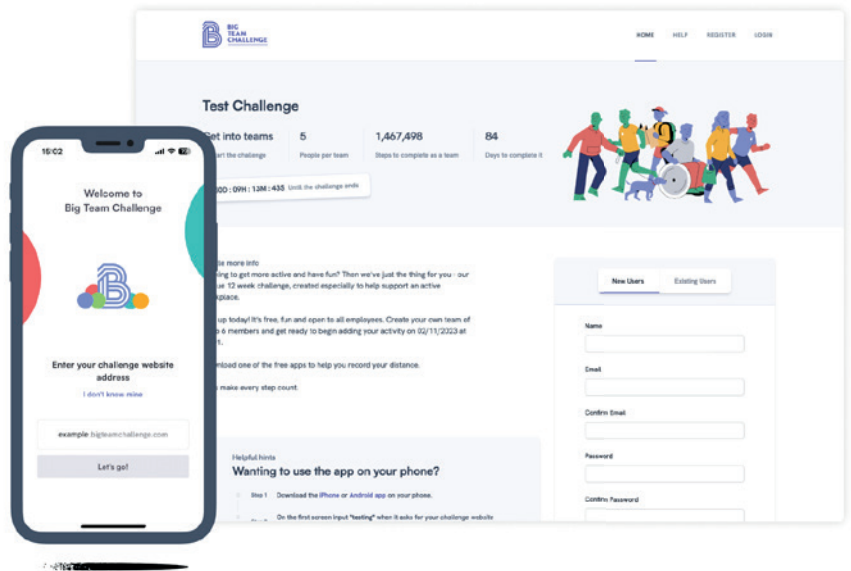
15:02

Welcome to Big Team Challenge

Enter your challenge website address

I don't know mine

example bigteamchallenge.com

Let's go!

BIG TEAM CHALLENGE

HOME HELP REGISTER LOGIN

Test Challenge

Get into teams
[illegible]art the challenge

5
People per team

1,467,498
Steps to complete as a team

84
Days to complete it

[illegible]00 : 09H : 13M : 43S Until the challenge ends

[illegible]e more info
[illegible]ing to get more active and have fun? Then we've just the thing for you - our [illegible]e 12 week challenge, created especially to help support an active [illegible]kplace.

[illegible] up today! It's free, fun and open to all employees. Create your own team of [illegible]s 6 members and get ready to begin adding your activity on 02/11/2023 at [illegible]1.

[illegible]nload one of the free apps to help you record your distance.

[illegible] make every step count.

Helpful hints
Wanting to use the app on your phone?

Step 1 Download the iPhone or Android app on your phone.

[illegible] On the first screen input "testing" when it asks for your challenge website

New Users Existing Users

Name

Email

Confirm Email

Password

Confirm Password